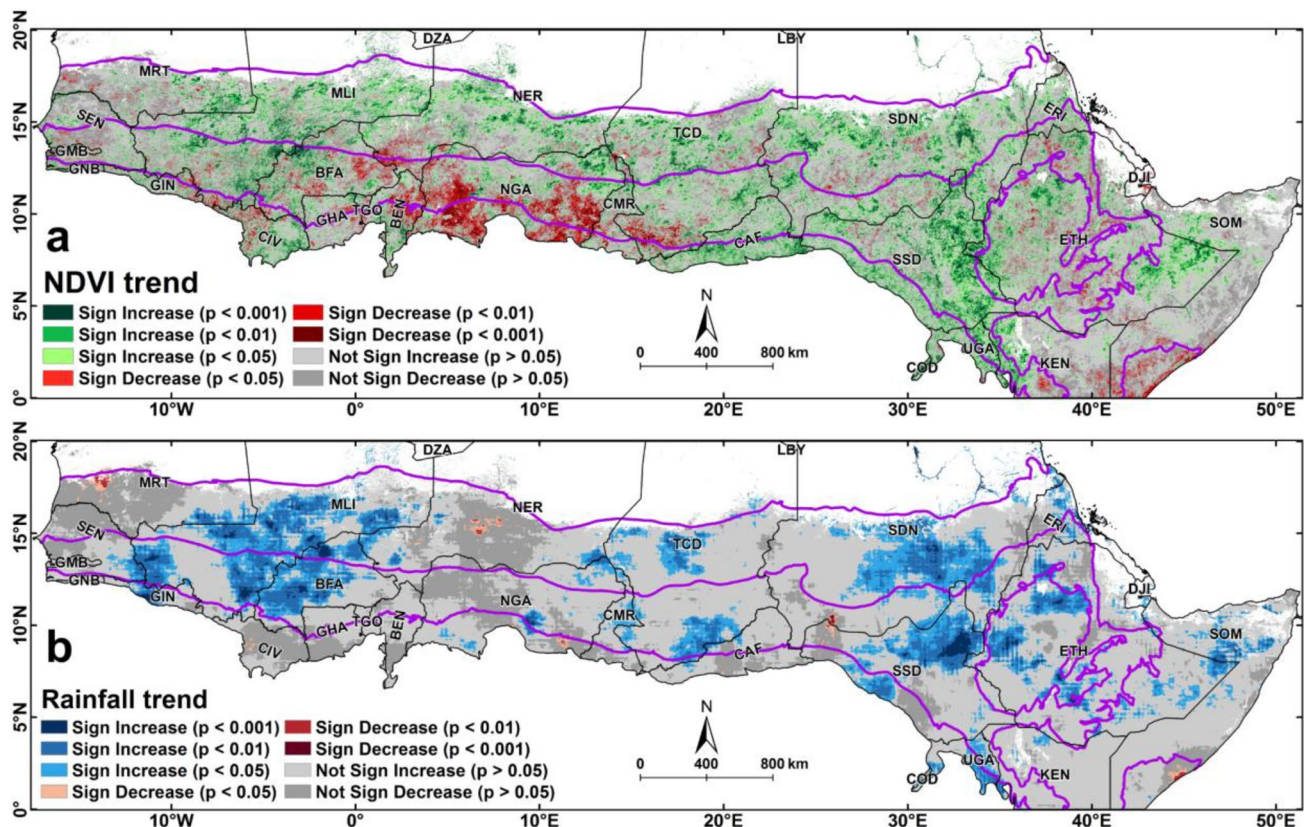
20°N
15°N
10°N
5°N
0°

DZA
LBY
MRT
MLI
NER
SEN
GMB
GNB
GIN
BFA
TCD
SDN
ERI
DJI
NGA
CMR
GHA
TGO
BEN
CIV
CAF
SSD
ETH
SOM
COD
UGA
KEN

a

NDVI trend

Sign Increase (p < 0.001)
Sign Increase (p < 0.01)
Sign Increase (p < 0.05)
Sign Decrease (p < 0.05)
Sign Decrease (p < 0.01)
Sign Decrease (p < 0.001)
Not Sign Increase (p > 0.05)
Not Sign Decrease (p > 0.05)

N
0 400 800 km

10°W 0° 10°E 20°E 30°E 40°E 50°E

20°N
15°N
10°N
5°N
0°

DZA
LBY
MRT
MLI
NER
SEN
GMB
GNB
GIN
BFA
TCD
SDN
ERI
DJI
NGA
CMR
GHA
TGO
BEN
CIV
CAF
SSD
ETH
SOM
COD
UGA
KEN

b

Rainfall trend

Sign Increase (p < 0.001)
Sign Increase (p < 0.01)
Sign Increase (p < 0.05)
Sign Decrease (p < 0.05)
Sign Decrease (p < 0.01)
Sign Decrease (p < 0.001)
Not Sign Increase (p > 0.05)
Not Sign Decrease (p > 0.05)

N
0 400 800 km

10°W 0° 10°E 20°E 30°E 40°E 50°E